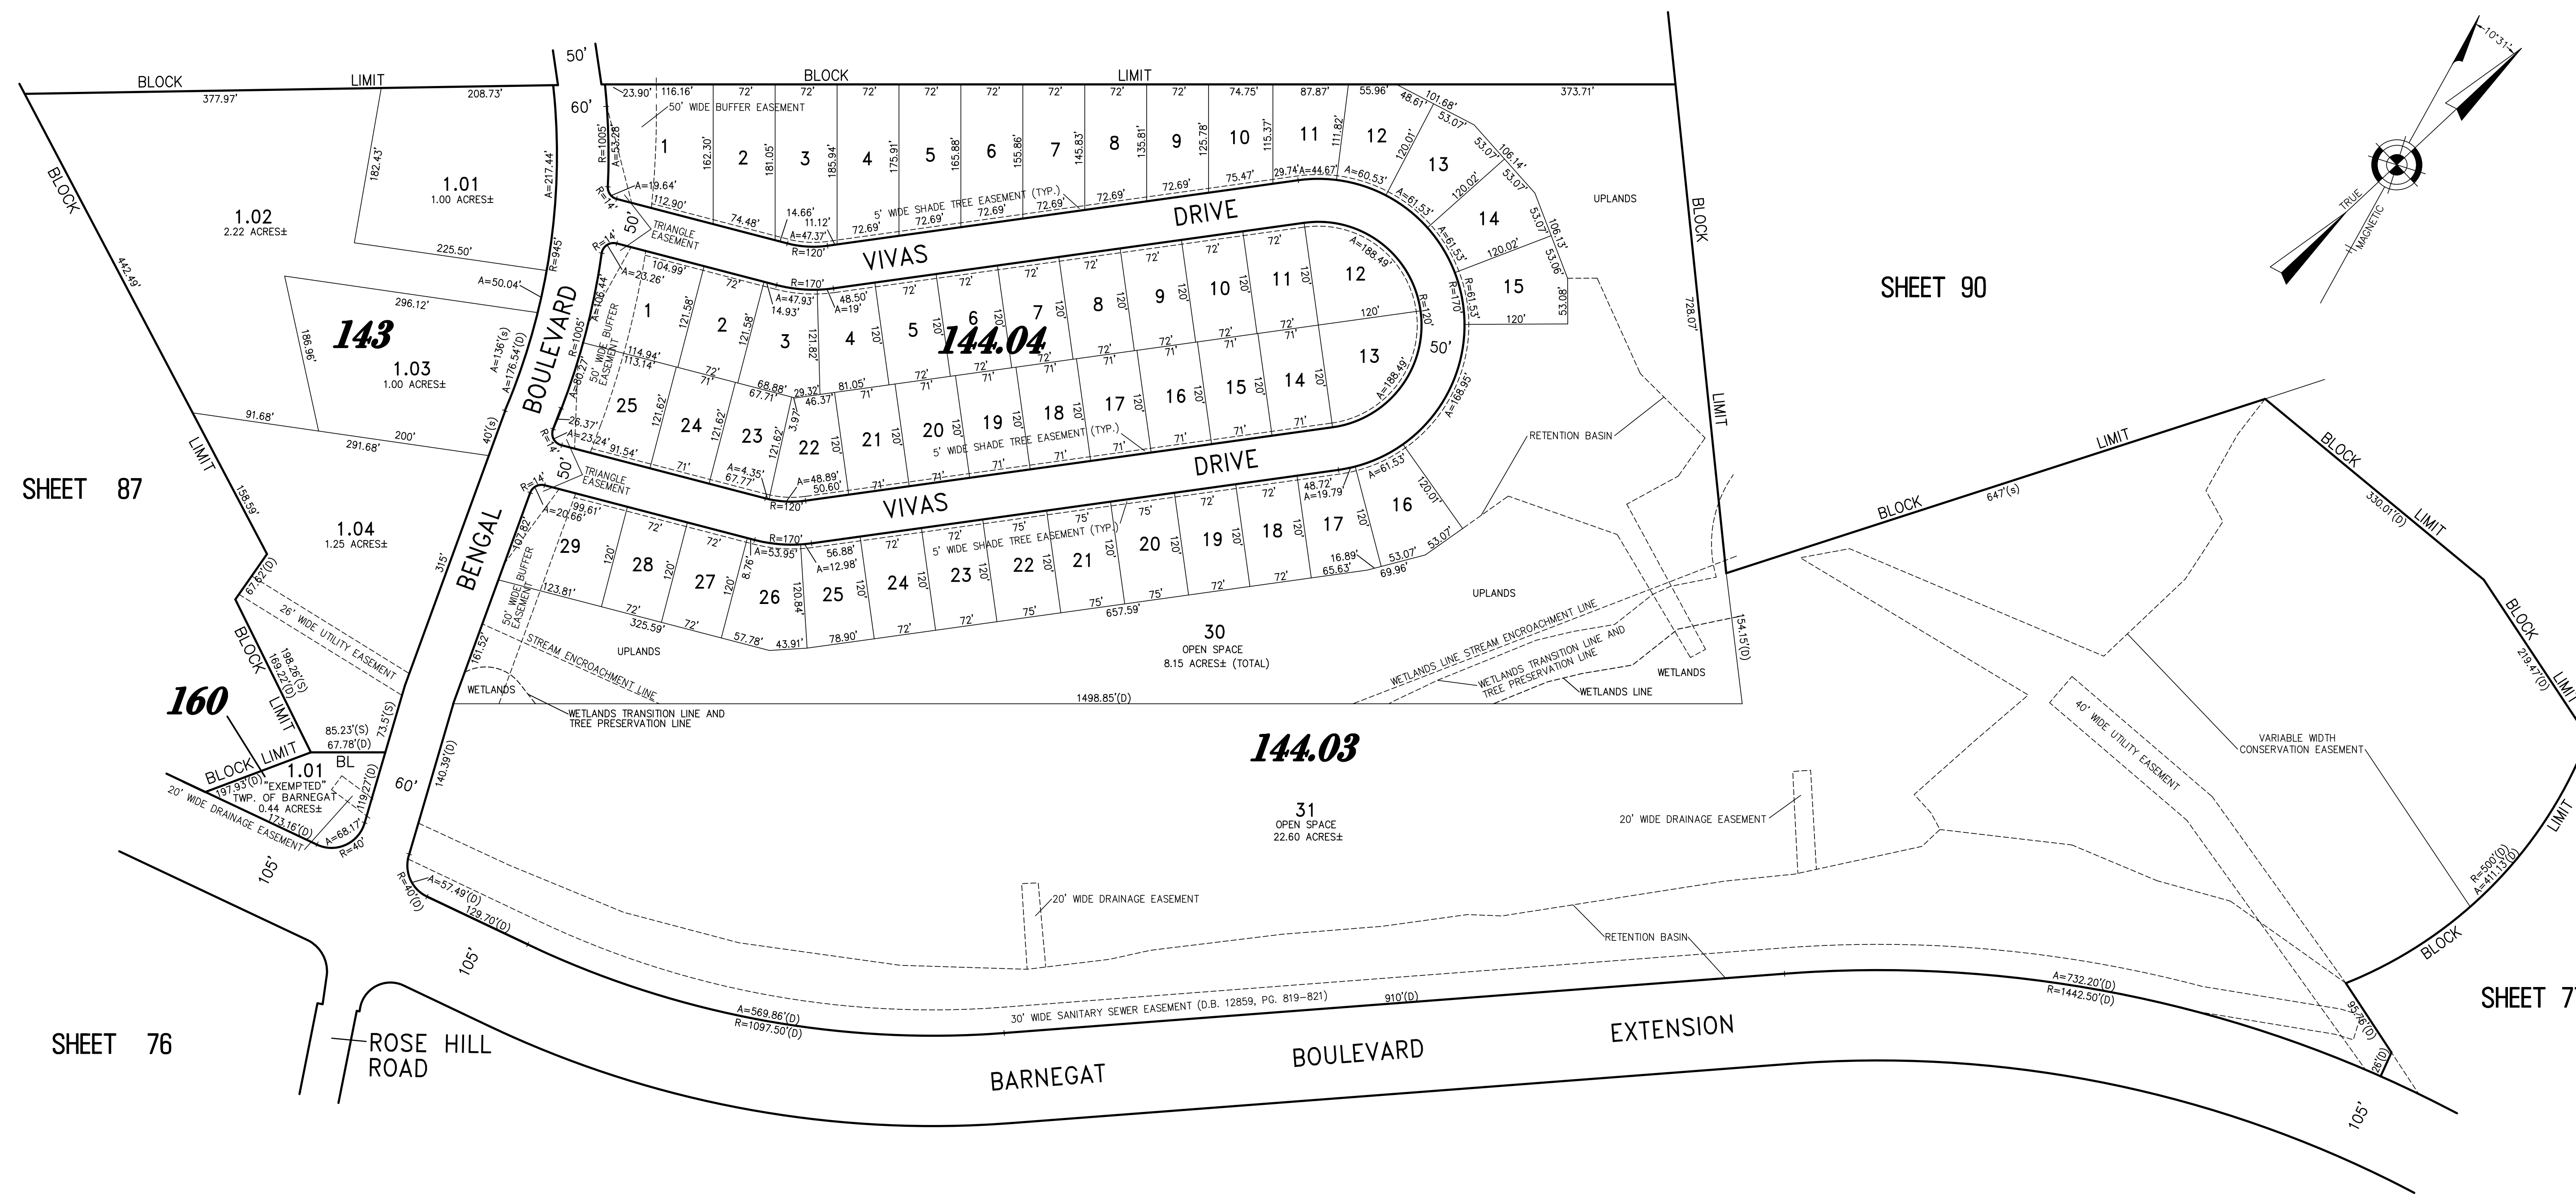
BLOCK LIMIT
377.97'
208.73'
50'
60'
BLOCK LIMIT
23.90'
116.16'
72'
72'
72'
72'
72'
72'
72'
72'
74.75'
87.87'
55.96'
373.71'
50' WIDE BUFFER EASEMENT
1
2
3
4
5
6
7
8
9
10
11
12
13
14
15
162.30'
181.05'
185.94'
175.91'
165.88'
155.86'
145.83'
135.81'
125.78'
115.37'
111.82'
120.01'
48.61'
101.68'
53.07'
53.07'
106.14'
53.07'
120.02'
53.07'
106.13'
53.06'
120.02'
53.08'
120'
R=1005'
A=53.28'
A=19.64'
112.90'
74.48'
14.66'
11.12'
A=47.37'
R=120'
72.69'
72.69'
72.69'
72.69'
72.69'
72.69'
75.47'
29.74'
A=44.67'
A=60.53'
A=61.53'
A=61.53'
R=61.53'
5' WIDE SHADE TREE EASEMENT (TYP.)
UPLANDS
BLOCK
LIMIT
728.07'
SHEET 90
TRUE
MAGNETIC
10°31'
BLOCK
442.49'
1.02
2.22 ACRES±
182.43'
1.01
1.00 ACRES±
A=217.44'
225.50'
R=14'
R=14'
50'
TRIANGLE EASEMENT
R=945'
A=50.04'
296.12'
143
186.96'
1.03
1.00 ACRES±
A=136'(S)
A=176.54'(D)
BOULEVARD
VIVAS DRIVE
104.99'
A=23.26'
A=106.44'
R=1005'
50' WIDE BUFFER EASEMENT
R=170'
A=47.93'
14.93'
48.50'
A=19'
A=188.49'
72'
72'
72'
72'
72'
72'
72'
72'
72'
72'
1
2
3
4
5
6
7
8
9
10
11
12
121.58'
121.58'
121.82'
120'
120'
120'
120'
120'
120'
120'
120'
120'
120'
R=120'
R=170'
50'
144.04
114.94'
113.14'
72'
71'
72'
71'
72'
71'
72'
71'
72'
71'
72'
71'
72'
71'
13
A=188.49'
A=168.95'
25
24
23
22
21
20
19
18
17
16
15
14
68.88'
67.71'
29.32'
46.37'
81.05'
71'
121.62'
121.62'
121.62'
3.97'
120'
120'
120'
120'
120'
120'
120'
120'
A=80.27'
26.37'
A=23.24'
91.54'
71'
71'
71'
71'
71'
71'
71'
71'
71'
71'
5' WIDE SHADE TREE EASEMENT (TYP.)
A=4.35'
67.77'
A=48.89'
50.60'
R=120'
RETENTION BASIN
91.68'
200'
291.68'
40'(S)
SHEET 87
LIMIT
158.59'
1.04
1.25 ACRES±
315'
BENGAL
R=14'
50'
TRIANGLE EASEMENT
VIVAS DRIVE
A=20.66'
199.61'
107.82'
72'
72'
R=170'
A=53.95'
56.88'
A=12.98'
72'
72'
75'
75'
75'
72'
72'
48.72'
A=19.79'
A=61.53'
120.01'
29
28
27
26
25
24
23
22
21
20
19
18
17
16
120'
120'
120'
8.76'
120.84'
120'
120'
120'
120'
120'
120'
120'
120'
120'
5' WIDE SHADE TREE EASEMENT (TYP.)
16.89'
65.63'
53.07'
53.07'
69.96'
50' WIDE BUFFER EASEMENT
123.81'
72'
325.59'
72'
57.78'
43.91'
78.90'
72'
72'
75'
75'
657.59'
75'
72'
72'
UPLANDS
30
OPEN SPACE
8.15 ACRES± (TOTAL)
UPLANDS
161.52'
STREAM ENCROACHMENT LINE
WETLANDS
WETLANDS TRANSITION LINE AND TREE PRESERVATION LINE
1498.85'(D)
WETLANDS LINE STREAM ENCROACHMENT LINE
WETLANDS TRANSITION LINE AND TREE PRESERVATION LINE
WETLANDS LINE
WETLANDS
154.15'(D)
BLOCK
647'(S)
LIMIT
BLOCK
330.01'(D)
LIMIT
BLOCK
219.47'(D)
LIMIT
67.62'(D)
26' WIDE UTILITY EASEMENT
BLOCK
198.26'(S)
169.22'(D)
LIMIT
160
73.5'(S)
85.23'(S)
67.78'(D)
LIMIT
BL
BLOCK
1.01
197.93'(D)
"EXEMPTED"
TWP. OF BARNEGAT
0.44 ACRES±
119.27'(D)
20' WIDE DRAINAGE EASEMENT
173.16'(D)
A=68.17'
R=40'
60'
140.39'(D)
144.03
31
OPEN SPACE
22.60 ACRES±
VARIABLE WIDTH CONSERVATION EASEMENT
40' WIDE UTILITY EASEMENT
20' WIDE DRAINAGE EASEMENT
20' WIDE DRAINAGE EASEMENT
R=500'(D)
A=411.13'(D)
BLOCK
105'
R=40'(D)
A=57.49'(D)
129.70'(D)
105'
RETENTION BASIN
A=732.20'(D)
R=1442.50'(D)
SHEET 7
30' WIDE SANITARY SEWER EASEMENT (D.B. 12859, PG. 819-821)
910'(D)
A=569.86'(D)
R=1097.50'(D)
95.76'(D)
26'(D)
SHEET 76
ROSE HILL ROAD
BARNEGAT
BOULEVARD
EXTENSION
105'